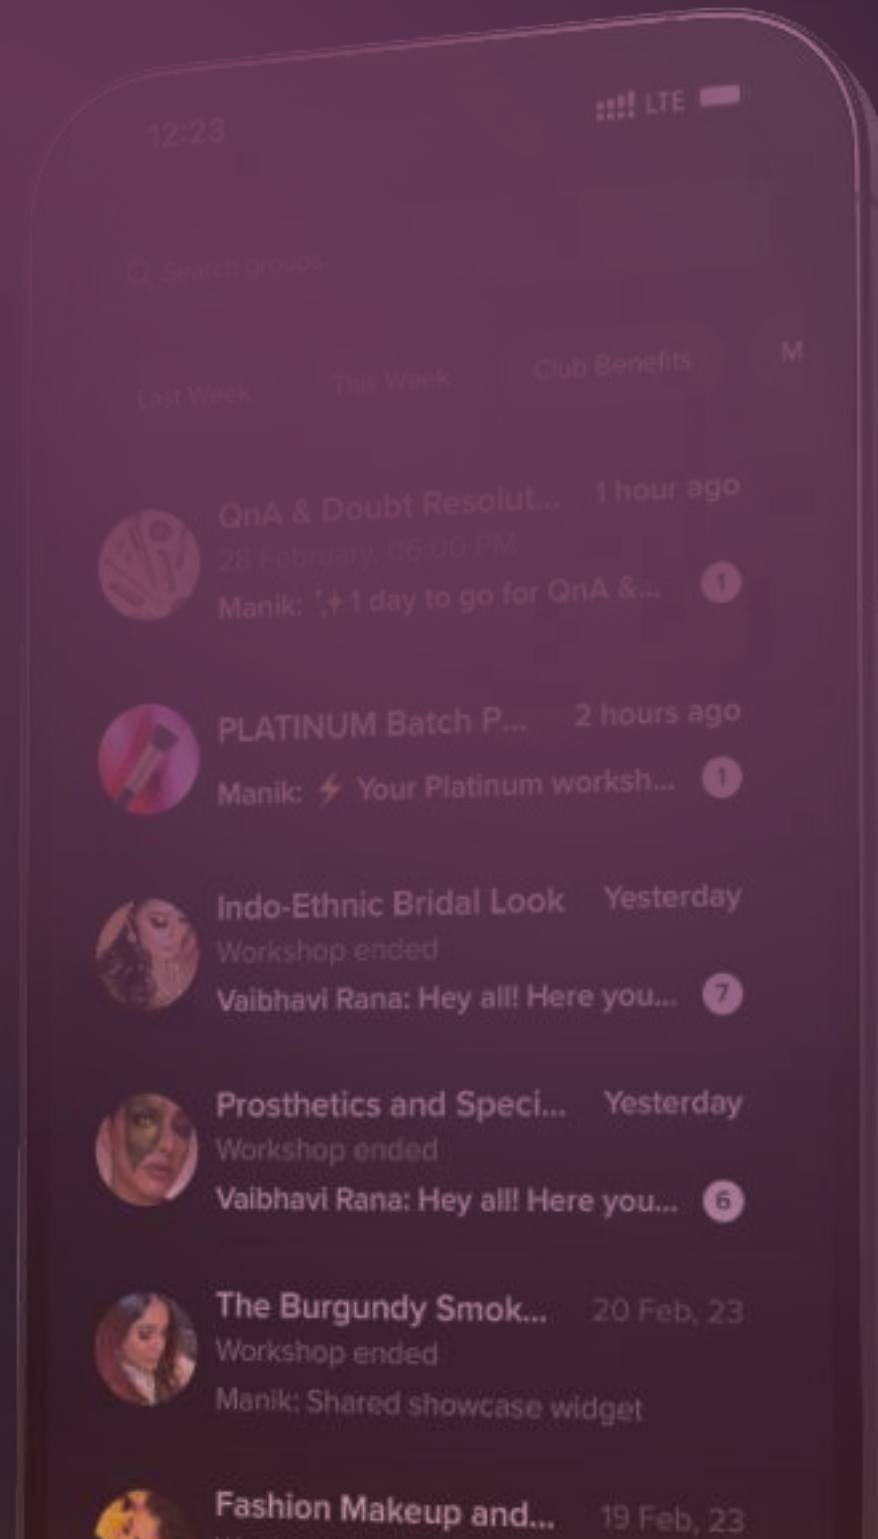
12:23

LTE

Search groups

Last Week

This Week

Club Benefits

M

QnA & Doubt Resolut... 1 hour ago
28 February, 06:00 PM
Manik: ✨1 day to go for QnA &... 1

PLATINUM Batch P... 2 hours ago
Manik: ⚡ Your Platinum worksh... 1

Indo-Ethnic Bridal Look Yesterday
Workshop ended
Vaibhavi Rana: Hey all! Here you... 7

Prosthetics and Speci... Yesterday
Workshop ended
Vaibhavi Rana: Hey all! Here you... 6

The Burgundy Smok... 20 Feb, 23
Workshop ended
Manik: Shared showcase widget

Fashion Makeup and... 19 Feb, 23